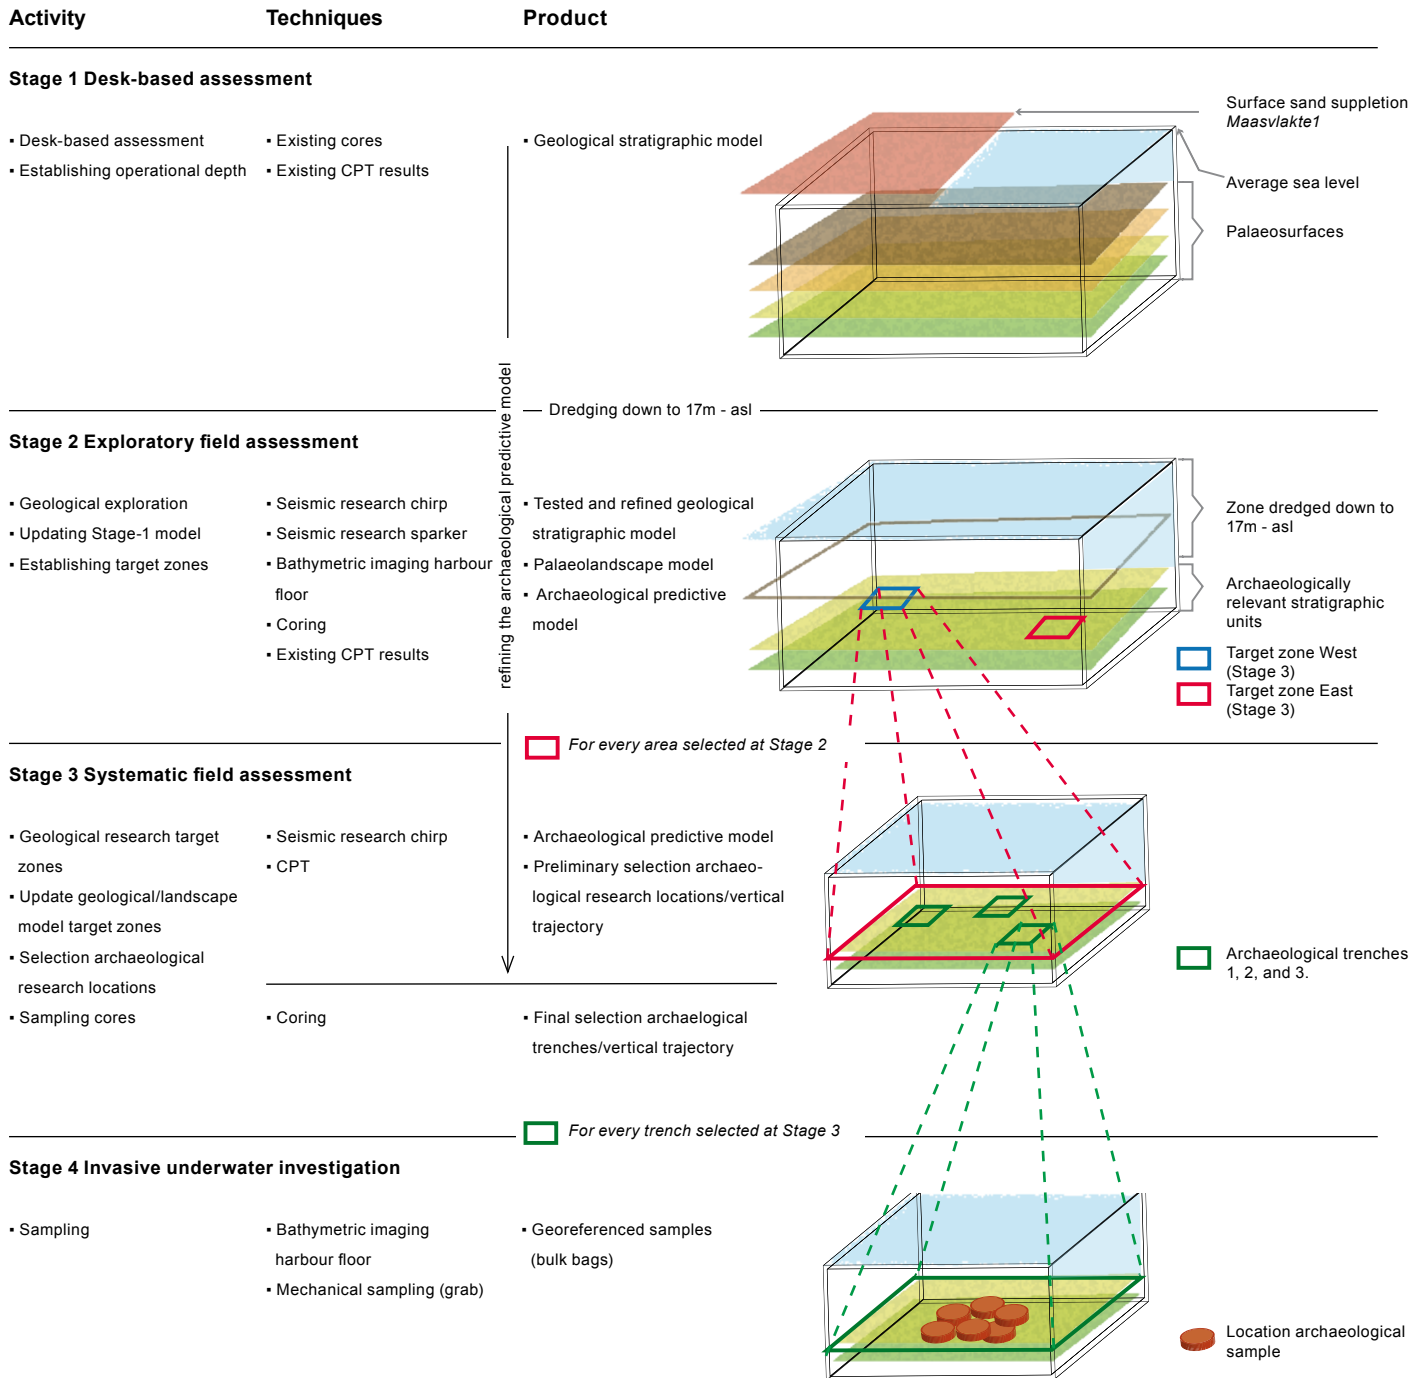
Activity Techniques Product

Stage 1 Desk-based assessment

▪ Desk-based assessment
▪ Establishing operational depth

▪ Existing cores
▪ Existing CPT results

▪ Geological stratigraphic model

Surface sand suppletion *Maasvlakte1*

Average sea level

Palaeosurfaces

refining the archaeological predictive model

Dredging down to 17m - asl

Stage 2 Exploratory field assessment

▪ Geological exploration
▪ Updating Stage-1 model
▪ Establishing target zones

▪ Seismic research chirp
▪ Seismic research sparker
▪ Bathymetric imaging harbour floor
▪ Coring
▪ Existing CPT results

▪ Tested and refined geological stratigraphic model
▪ Palaeolandscape model
▪ Archaeological predictive model

Zone dredged down to 17m - asl

Archaeologically relevant stratigraphic units

Target zone West (Stage 3)

Target zone East (Stage 3)

*For every area selected at Stage 2*

Stage 3 Systematic field assessment

▪ Geological research target zones
▪ Update geological/landscape model target zones
▪ Selection archaeological research locations

▪ Seismic research chirp
▪ CPT

▪ Archaeological predictive model
▪ Preliminary selection archaeological research locations/vertical trajectory

Archaeological trenches 1, 2, and 3.

▪ Sampling cores

▪ Coring

▪ Final selection archaeological trenches/vertical trajectory

*For every trench selected at Stage 3*

Stage 4 Invasive underwater investigation

▪ Sampling

▪ Bathymetric imaging harbour floor
▪ Mechanical sampling (grab)

▪ Georeferenced samples (bulk bags)

Location archaeological sample